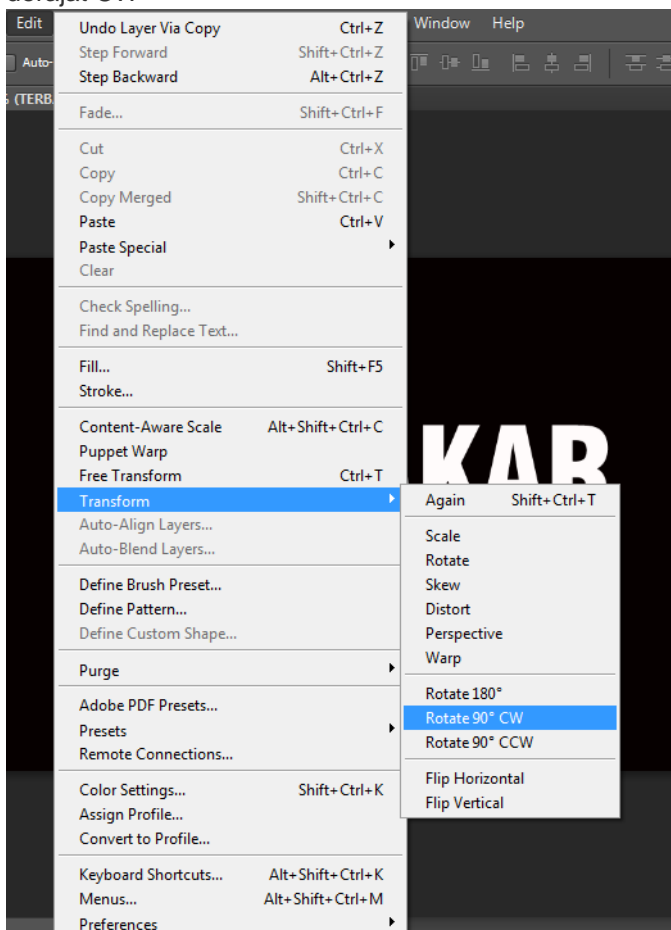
derajat CW

Edit

Auto-

(TERB

Undo Layer Via Copy Ctrl+Z
Step Forward Shift+Ctrl+Z
Step Backward Alt+Ctrl+Z

Fade... Shift+Ctrl+F

Cut Ctrl+X
Copy Ctrl+C
Copy Merged Shift+Ctrl+C
Paste Ctrl+V
Paste Special
Clear

Check Spelling...
Find and Replace Text...

Fill... Shift+F5
Stroke...

Content-Aware Scale Alt+Shift+Ctrl+C
Puppet Warp
Free Transform Ctrl+T
Transform
Auto-Align Layers...
Auto-Blend Layers...

Define Brush Preset...
Define Pattern...
Define Custom Shape...

Purge

Adobe PDF Presets...
Presets
Remote Connections...

Color Settings... Shift+Ctrl+K
Assign Profile...
Convert to Profile...

Keyboard Shortcuts... Alt+Shift+Ctrl+K
Menus... Alt+Shift+Ctrl+M
Preferences

Window Help

KAB

Again Shift+Ctrl+T

Scale
Rotate
Skew
Distort
Perspective
Warp

Rotate 180°
Rotate 90° CW
Rotate 90° CCW

Flip Horizontal
Flip Vertical